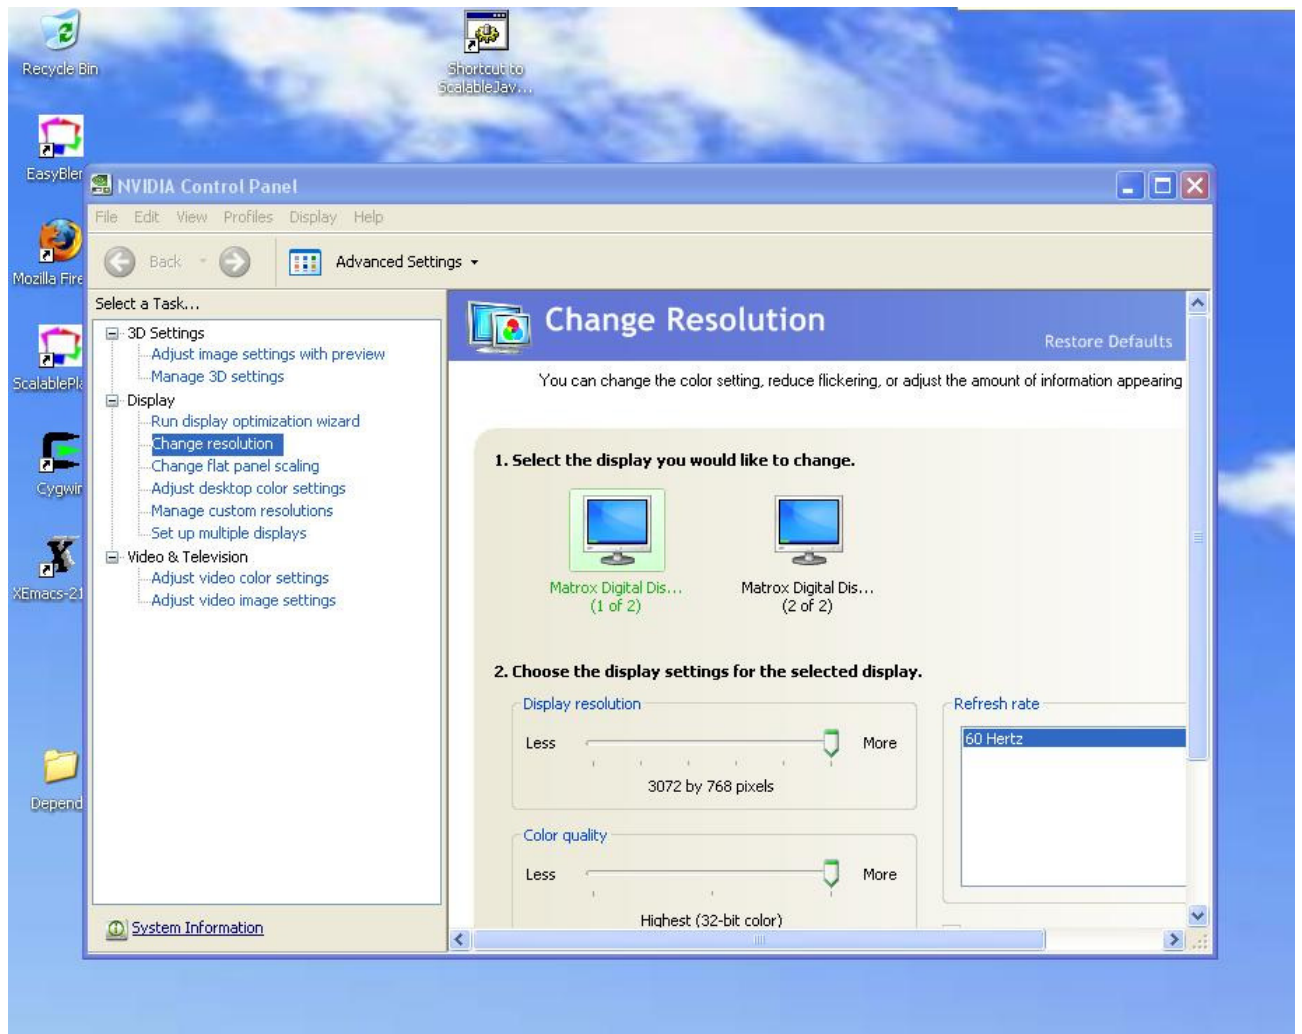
Recycle Bin

Shortcut to ScalableJav...

EasyBler

Mozilla Fire

ScalablePl

Cygwir

XEmacs-21

Depend

NVIDIA Control Panel

File Edit View Profiles Display Help

Back

Advanced Settings

Select a Task...

3D Settings
Adjust image settings with preview
Manage 3D settings
Display
Run display optimization wizard
Change resolution
Change flat panel scaling
Adjust desktop color settings
Manage custom resolutions
Set up multiple displays
Video & Television
Adjust video color settings
Adjust video image settings

System Information

Change Resolution

Restore Defaults

You can change the color setting, reduce flickering, or adjust the amount of information appearing

1. Select the display you would like to change.

Matrox Digital Dis...
(1 of 2)

Matrox Digital Dis...
(2 of 2)

2. Choose the display settings for the selected display.

Display resolution

Less

More

3072 by 768 pixels

Refresh rate

60 Hertz

Color quality

Less

More

Highest (32-bit color)